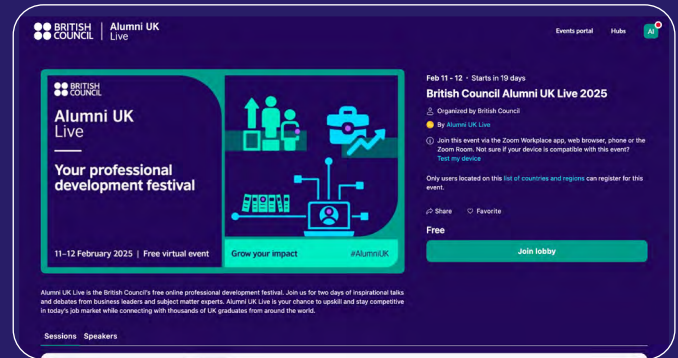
BRITISH COUNCIL | Alumni UK Live

Events portal Hubs AI

BRITISH COUNCIL

Alumni UK Live

Your professional development festival

11–12 February 2025 | Free virtual event

Grow your impact #AlumniUK

Feb 11 - 12 · Starts in 19 days

British Council Alumni UK Live 2025

Organized by British Council

By Alumni UK Live

Join this event via the Zoom Workplace app, web browser, phone or the Zoom Room. Not sure if your device is compatible with this event? Test my device

Only users located on this list of countries and regions can register for this event.

Share Favorite

Free

Join lobby

Alumni UK Live is the British Council's free online professional development festival. Join us for two days of inspirational talks and debates from business leaders and subject matter experts. Alumni UK Live is your chance to upskill and stay competitive in today's job market while connecting with thousands of UK graduates from around the world.

Sessions Speakers